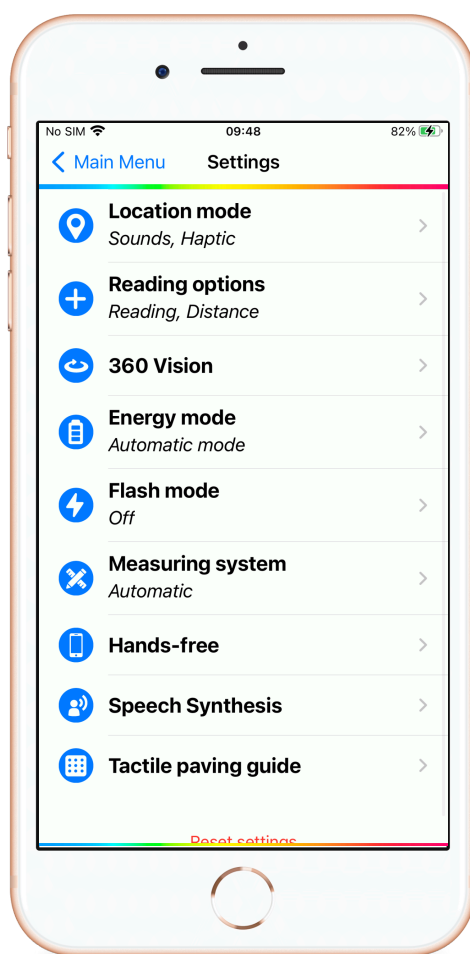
No SIM 09:48 82%

Main Menu Settings

Location mode
Sounds, Haptic

Reading options
Reading, Distance

360 Vision

Energy mode
Automatic mode

Flash mode
Off

Measuring system
Automatic

Hands-free

Speech Synthesis

Tactile paving guide

Reset settings